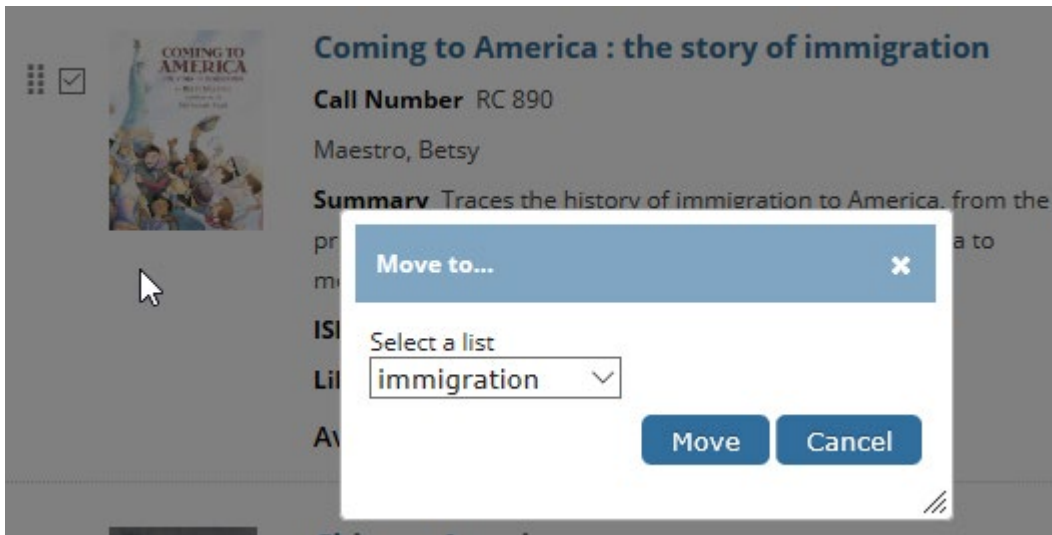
COMING TO AMERICA

Coming to America : the story of immigration

Call Number RC 890

Maestro, Betsy

Summary Traces the history of immigration to America, from the pr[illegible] a to m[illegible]

ISI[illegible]

Lil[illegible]

Av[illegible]

Move to...

Select a list

immigration

Move

Cancel